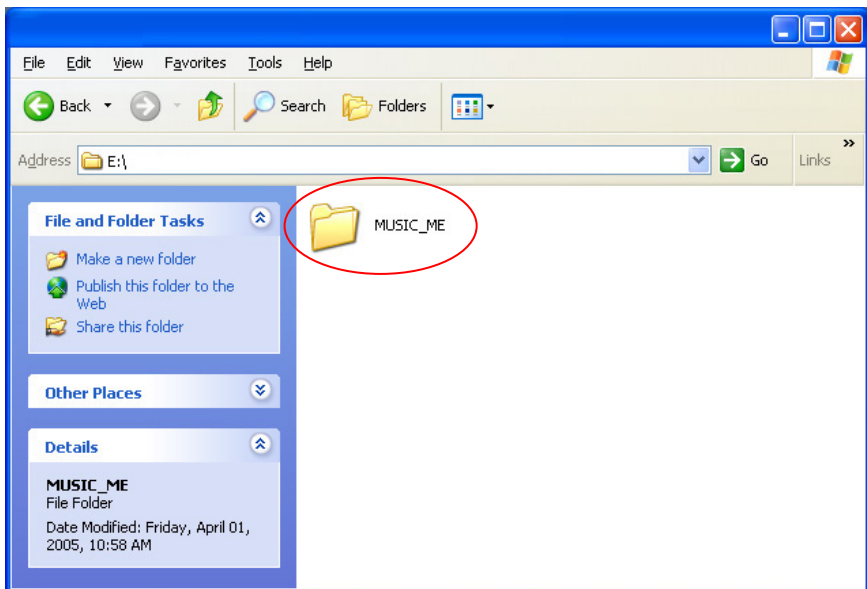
File Edit View Favorites Tools Help

Back Search Folders

Address E:\ Go Links »

File and Folder Tasks

Make a new folder

Publish this folder to the Web

Share this folder

Other Places

Details

MUSIC_ME
File Folder

Date Modified: Friday, April 01, 2005, 10:58 AM

MUSIC_ME